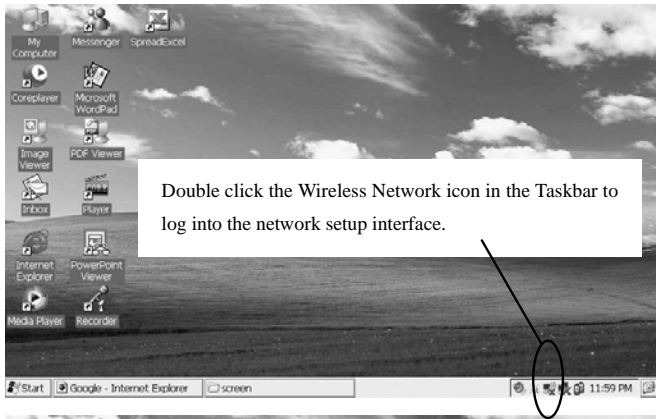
My Computer
Messenger
SpreadExcel
Coreplayer
Microsoft WordPad
Image Viewer
PDF Viewer
Inbox
Player
Internet Explorer
PowerPoint Viewer
Media Player
Recorder

Double click the Wireless Network icon in the Taskbar to log into the network setup interface.

Start
Google - Internet Explorer
screen
11:59 PM